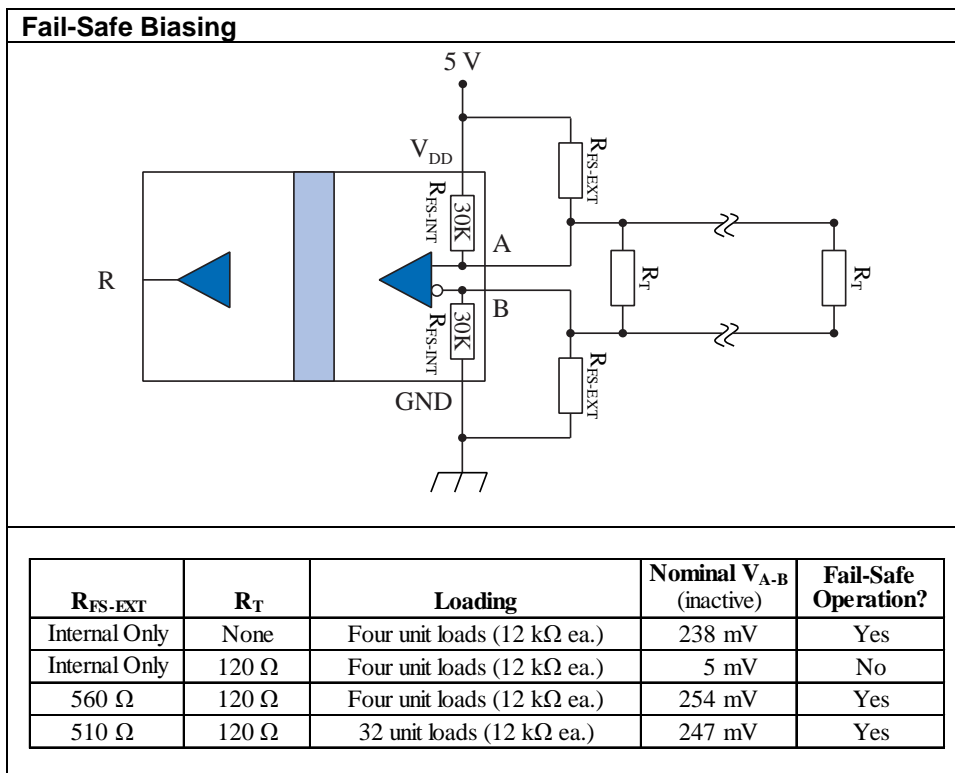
Fail-Safe Biasing

5 V

$V_{DD}$

$R_{FS-EXT}$

$R_{FS-INT}$

30K

A

R

$R_T$

$R_T$

B

$R_{FS-INT}$

30K

$R_{FS-EXT}$

GND

| $R_{FS-EXT}$ | $R_T$ | Loading | Nominal $V_{A-B}$ (inactive) | Fail-Safe Operation? |
|---|---|---|---|---|
| Internal Only | None | Four unit loads (12 kΩ ea.) | 238 mV | Yes |
| Internal Only | 120 Ω | Four unit loads (12 kΩ ea.) | 5 mV | No |
| 560 Ω | 120 Ω | Four unit loads (12 kΩ ea.) | 254 mV | Yes |
| 510 Ω | 120 Ω | 32 unit loads (12 kΩ ea.) | 247 mV | Yes |